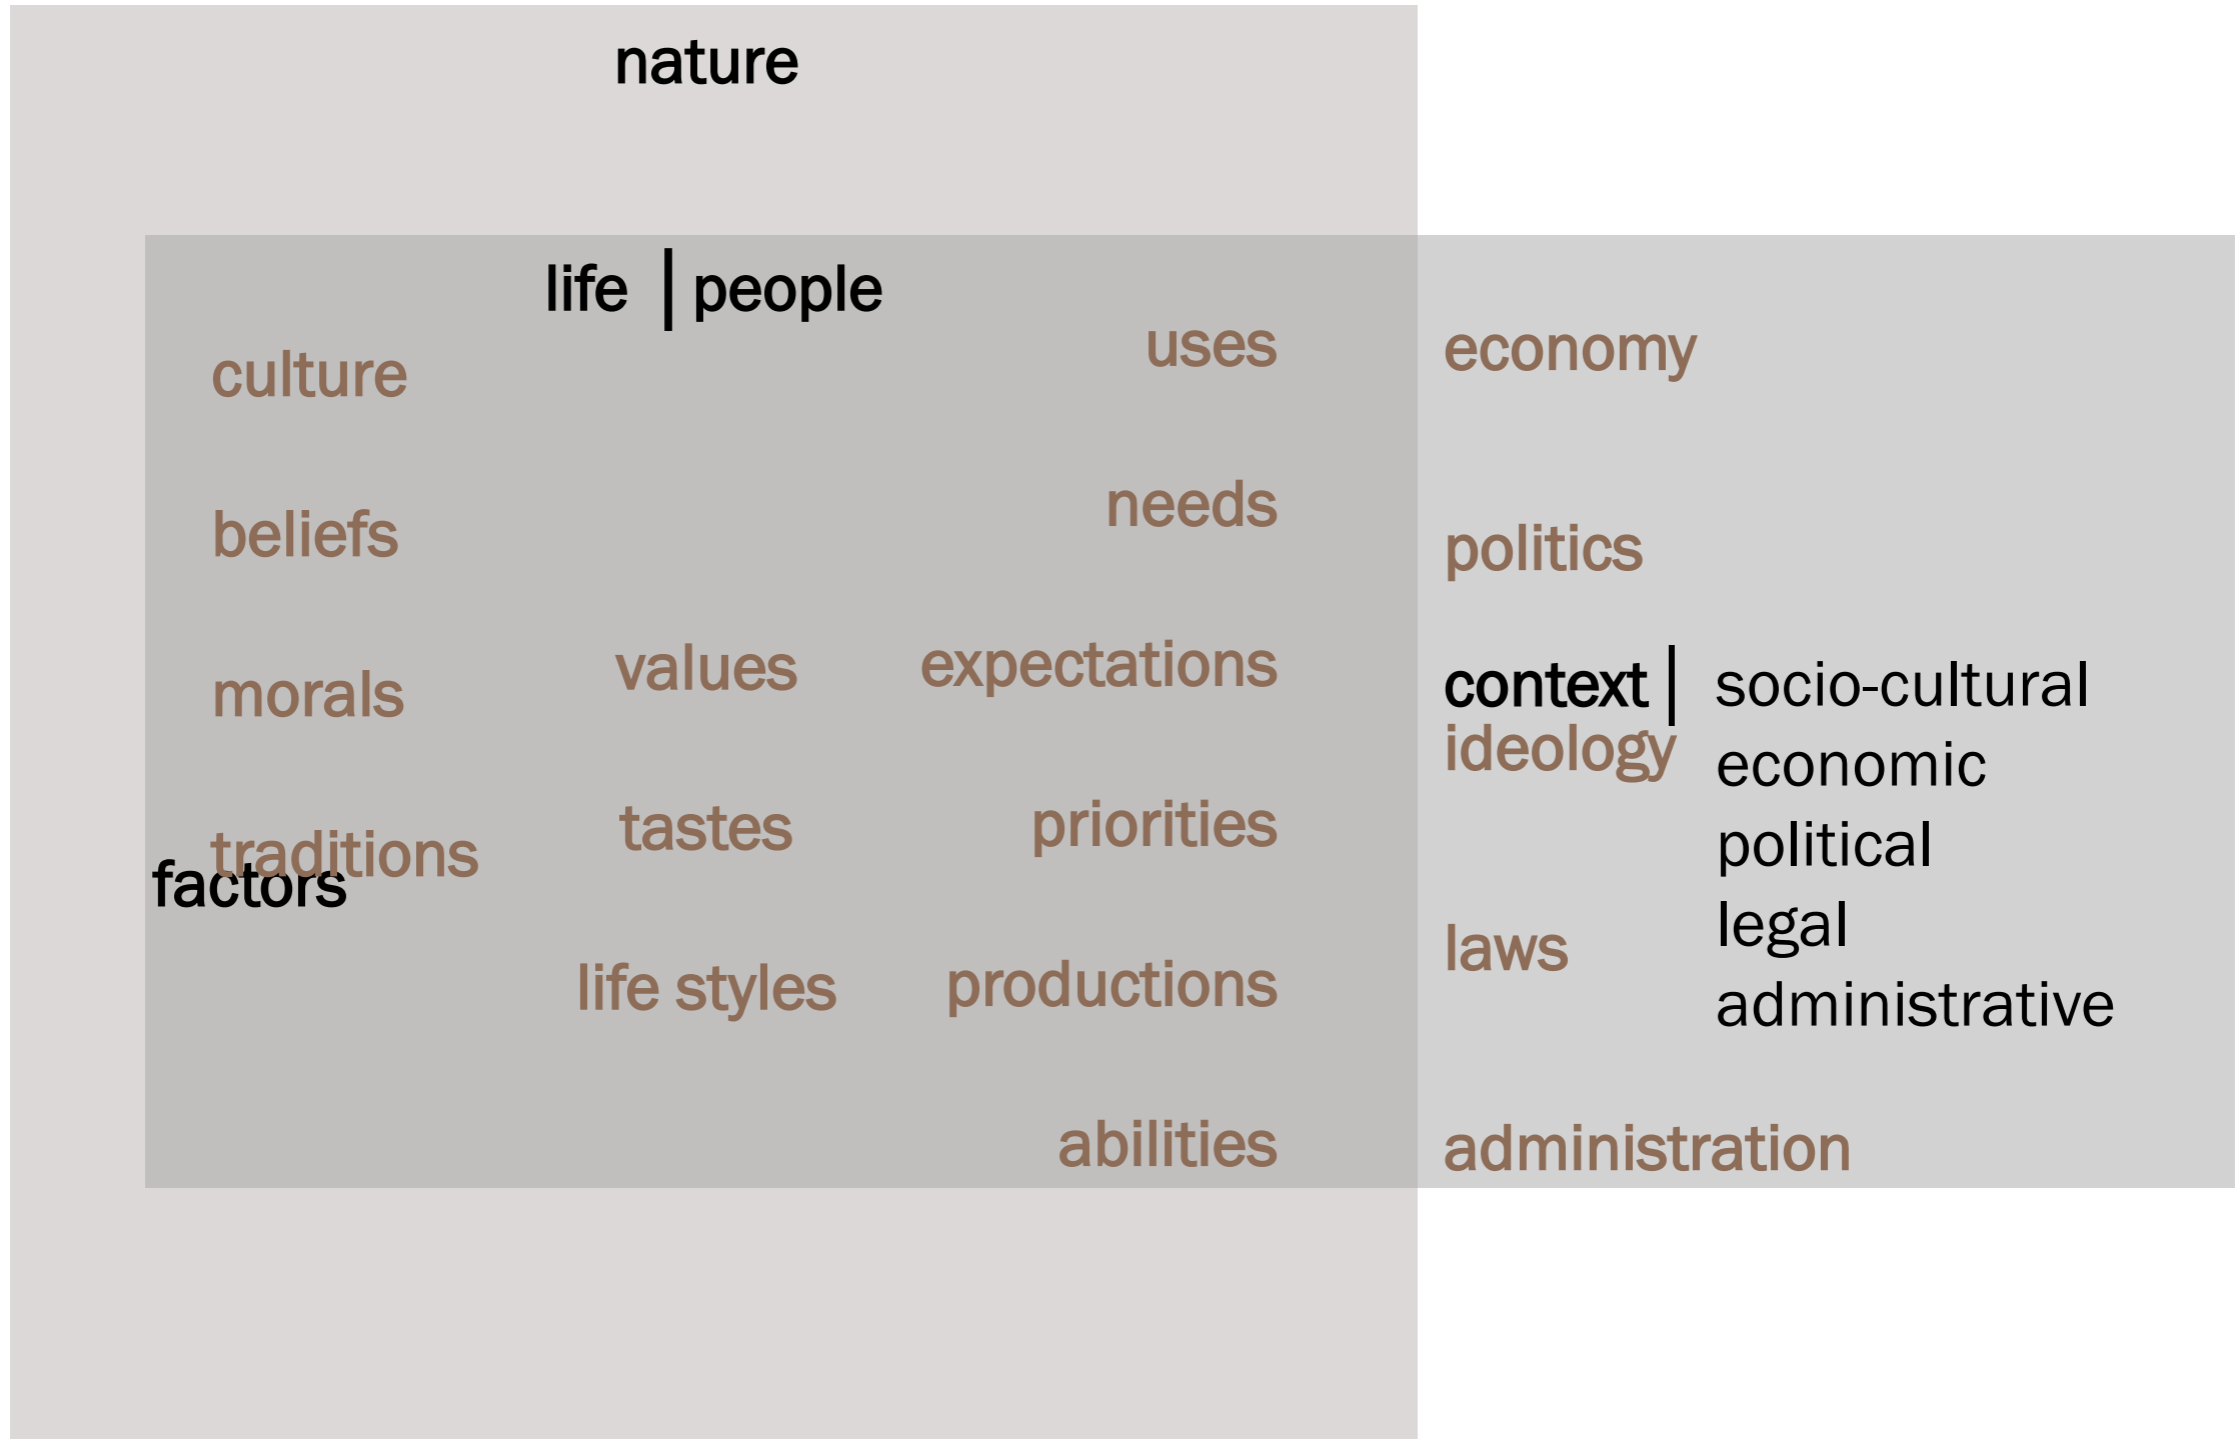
nature

life | people

culture

beliefs

morals

traditions

factors

values

tastes

life styles

uses

needs

expectations

priorities

productions

abilities

economy

politics

context | socio-cultural
economic
political
legal
administrative

ideology

laws

administration